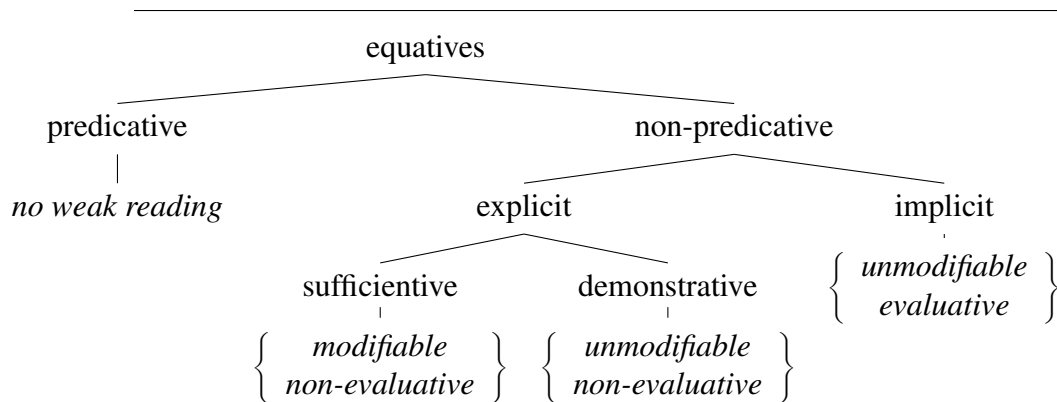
equatives

predicative

non-predicative

*no weak reading*

explicit

implicit

$\left\{ \begin{array}{c} \textit{unmodifiable} \\ \textit{evaluative} \end{array} \right\}$

sufficientive

demonstrative

$\left\{ \begin{array}{c} \textit{modifiable} \\ \textit{non-evaluative} \end{array} \right\}$

$\left\{ \begin{array}{c} \textit{unmodifiable} \\ \textit{non-evaluative} \end{array} \right\}$